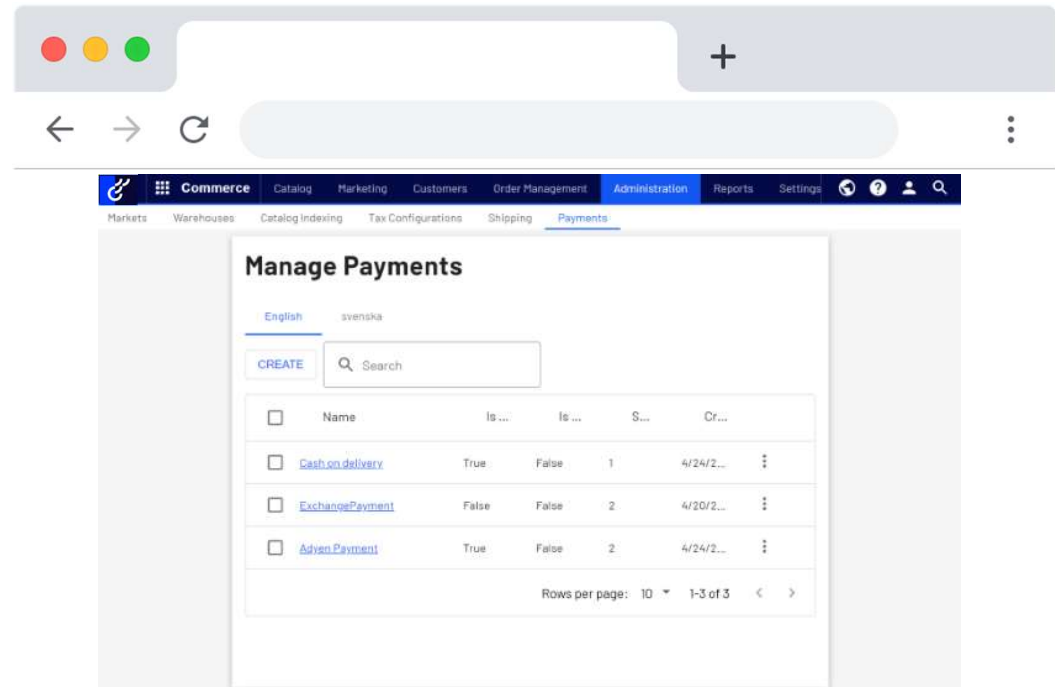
Commerce Catalog Marketing Customers Order Management Administration Reports Settings

Markets Warehouses Catalog Indexing Tax Configurations Shipping Payments

Manage Payments

English svenska

CREATE Search

| | Name | Is ... | Is ... | S... | Cr... |
|---|---|---|---|---|---|
| | Cash on delivery | True | False | 1 | 4/24/2... |
| | ExchangePayment | False | False | 2 | 4/20/2... |
| | Adyen Payment | True | False | 2 | 4/24/2... |

Rows per page: 10 1-3 of 3